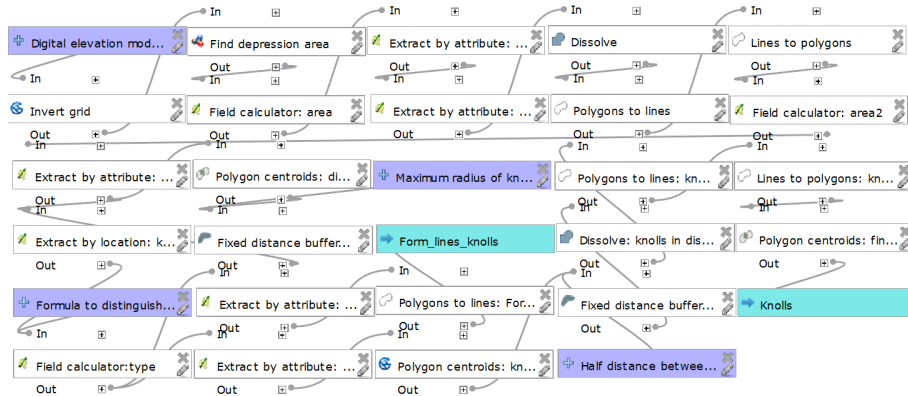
In
In
In
In
Digital elevation mod...
Find depression area
Extract by attribute: ...
Dissolve
Lines to polygons
Out
Out
Out
Out
In
In
In
In
Invert grid
Field calculator: area
Extract by attribute: ...
Polygons to lines
Field calculator: area2
Out
Out
Out
In
In
In
In
Extract by attribute: ...
Polygon centroids: di...
Maximum radius of kn...
Polygons to lines: kn...
Lines to polygons: kn...
Out
Out
In
In
Out
In
In
Extract by location: k...
Fixed distance buffer...
Form_lines_knolls
Dissolve: knolls in dis...
Polygon centroids: fin...
Out
In
In
Out
In
Formula to distinguish...
Extract by attribute: ...
Polygons to lines: For...
Fixed distance buffer...
Knolls
In
Out
Out
Out
Field calculator:type
Extract by attribute: ...
Polygon centroids: kn...
Half distance betwee...
Out
Out
Out